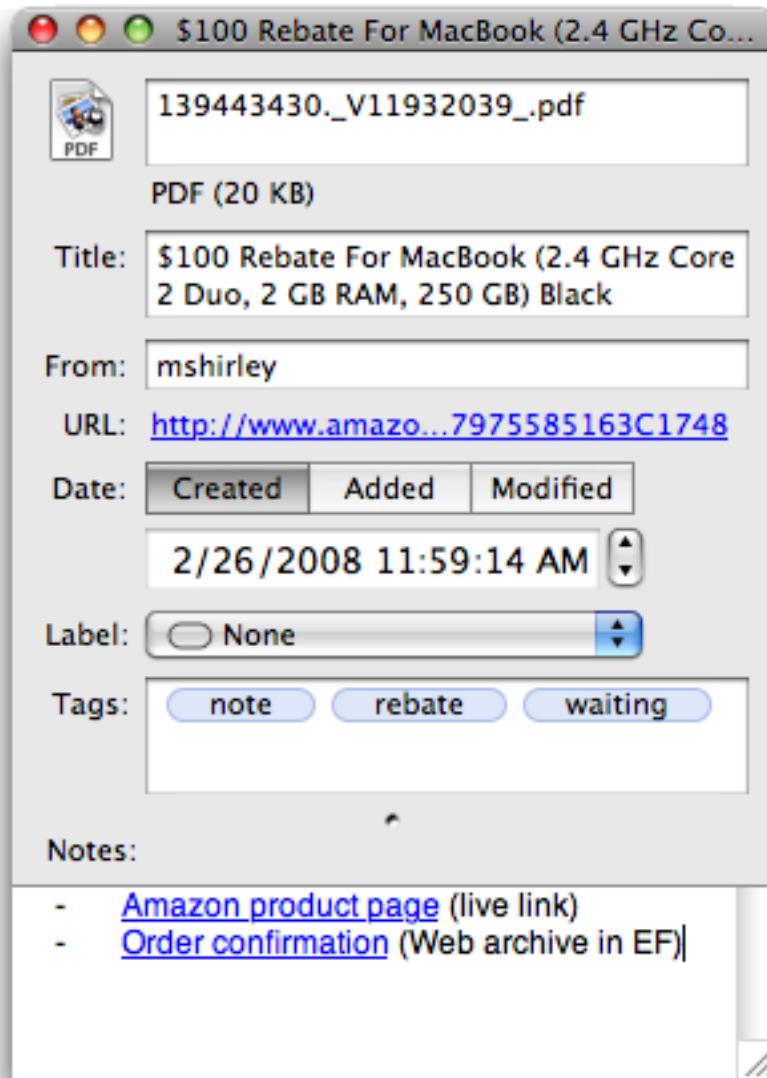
$100 Rebate For MacBook (2.4 GHz Co...

PDF

139443430._V11932039_.pdf

PDF (20 KB)

Title: $100 Rebate For MacBook (2.4 GHz Core 2 Duo, 2 GB RAM, 250 GB) Black

From: mshirley

URL: http://www.amazo...7975585163C1748

Date: Created Added Modified

2/26/2008 11:59:14 AM

Label: None

Tags: note rebate waiting

Notes:

- Amazon product page (live link)
- Order confirmation (Web archive in EF)